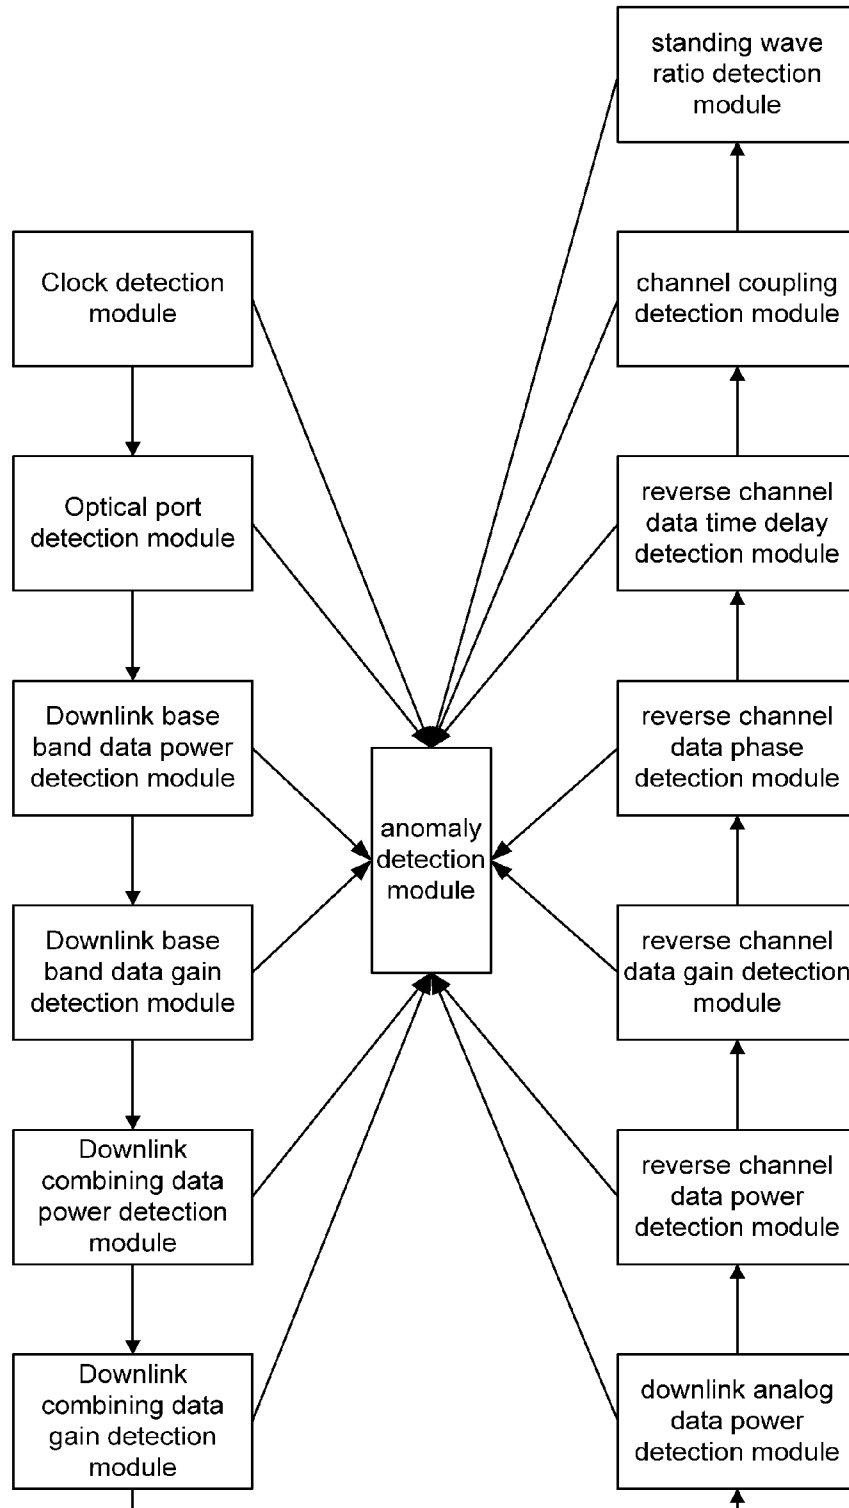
standing wave ratio detection module

Clock detection module

channel coupling detection module

Optical port detection module

reverse channel data time delay detection module

Downlink base band data power detection module

reverse channel data phase detection module

anomaly detection module

Downlink base band data gain detection module

reverse channel data gain detection module

Downlink combining data power detection module

reverse channel data power detection module

Downlink combining data gain detection module

downlink analog data power detection module